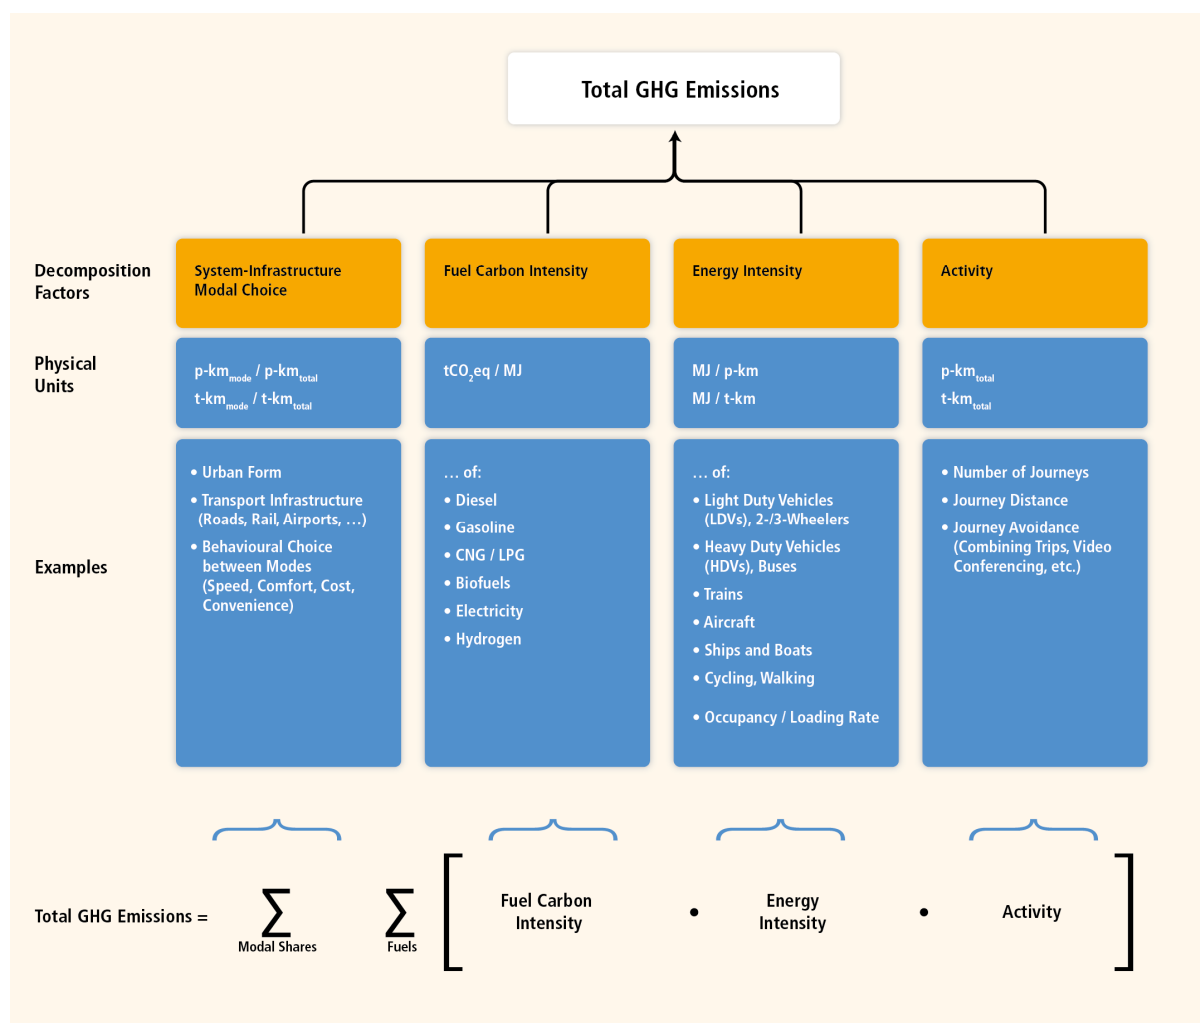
Total GHG Emissions

Decomposition Factors

System-Infrastructure Modal Choice

Fuel Carbon Intensity

Energy Intensity

Activity

Physical Units

$p\text{-}km_{mode}$ / $p\text{-}km_{total}$
$t\text{-}km_{mode}$ / $t\text{-}km_{total}$

$tCO_2eq$ / MJ

MJ / p-km
MJ / t-km

$p\text{-}km_{total}$
$t\text{-}km_{total}$

Examples

• Urban Form
• Transport Infrastructure (Roads, Rail, Airports, …)
• Behavioural Choice between Modes (Speed, Comfort, Cost, Convenience)

… of:
• Diesel
• Gasoline
• CNG / LPG
• Biofuels
• Electricity
• Hydrogen

… of:
• Light Duty Vehicles (LDVs), 2-/3-Wheelers
• Heavy Duty Vehicles (HDVs), Buses
• Trains
• Aircraft
• Ships and Boats
• Cycling, Walking
• Occupancy / Loading Rate

• Number of Journeys
• Journey Distance
• Journey Avoidance (Combining Trips, Video Conferencing, etc.)

Total GHG Emissions = $\sum_{\text{Modal Shares}} \sum_{\text{Fuels}}$ [ Fuel Carbon Intensity • Energy Intensity • Activity ]